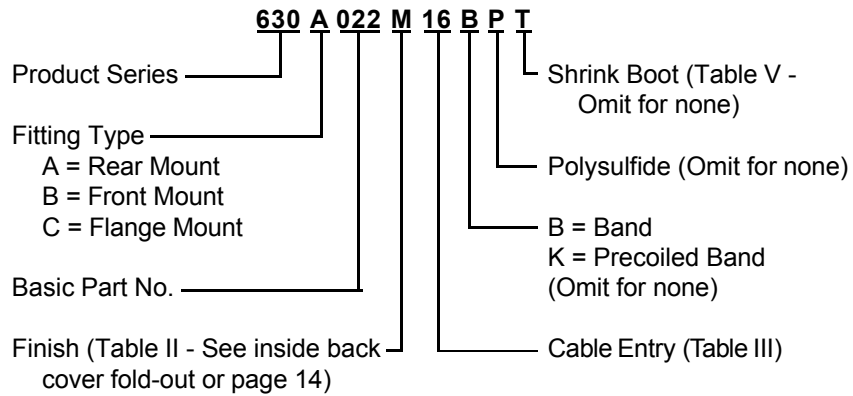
630 A 022 M 16 B P T

Product Series

Fitting Type
A = Rear Mount
B = Front Mount
C = Flange Mount

Basic Part No.

Finish (Table II - See inside back cover fold-out or page 14)

Shrink Boot (Table V - Omit for none)

Polysulfide (Omit for none)

B = Band
K = Precoiled Band
(Omit for none)

Cable Entry (Table III)